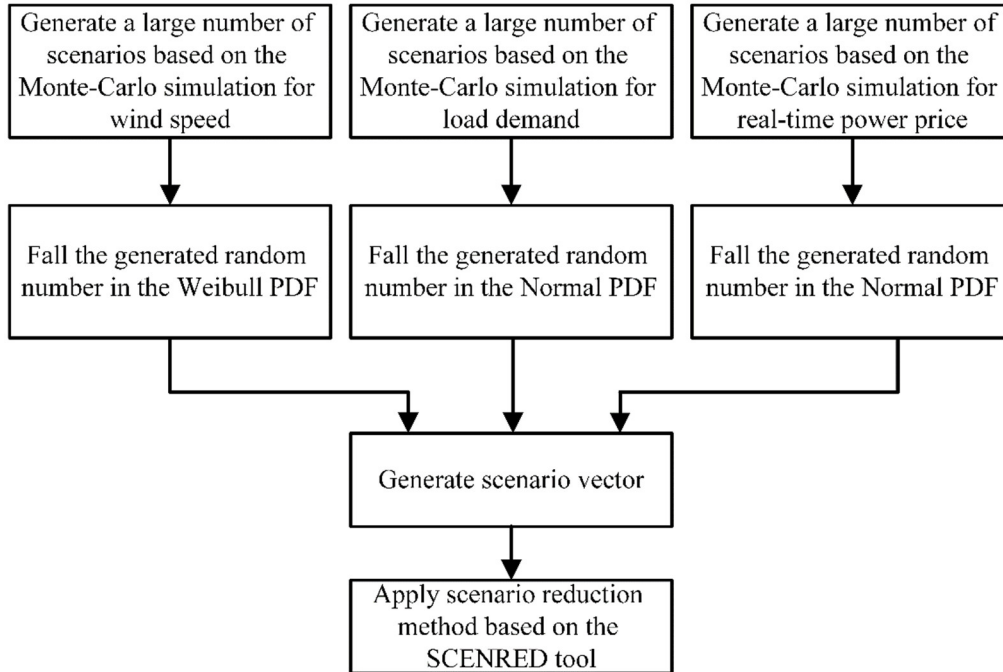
Generate a large number of scenarios based on the Monte-Carlo simulation for wind speed

Generate a large number of scenarios based on the Monte-Carlo simulation for load demand

Generate a large number of scenarios based on the Monte-Carlo simulation for real-time power price

Fall the generated random number in the Weibull PDF

Fall the generated random number in the Normal PDF

Fall the generated random number in the Normal PDF

Generate scenario vector

Apply scenario reduction method based on the SCENRED tool